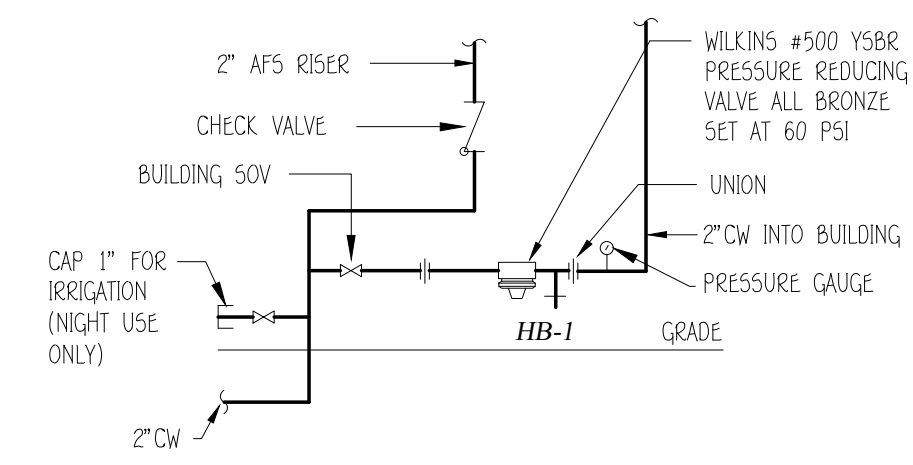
2" AFS RISER

CHECK VALVE

BUILDING SOV

CAP 1" FOR IRRIGATION (NIGHT USE ONLY)

2"CW

WILKINS #500 YSBR PRESSURE REDUCING VALVE ALL BRONZE SET AT 60 PSI

UNION

2"CW INTO BUILDING

PRESSURE GAUGE

HB-1

GRADE